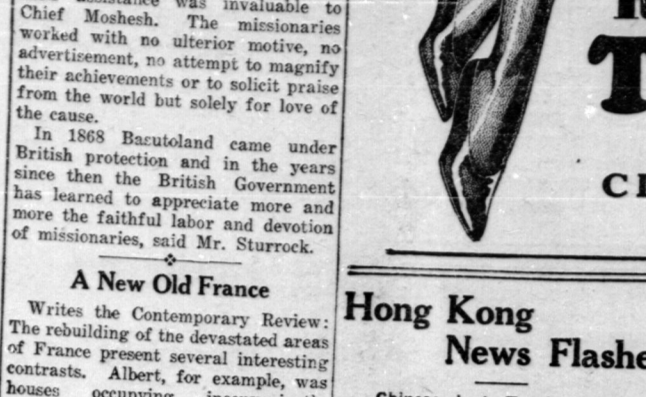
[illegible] was invaluable to Chief Moshesh. The missionaries worked with no ulterior motive, no advertisement, no attempt to magnify their achievements or to solicit praise from the world but solely for love of the cause.

In 1868 Basutoland came under British protection and in the years since then the British Government has learned to appreciate more and more the faithful labor and devotion of missionaries, said Mr. Sturrock.

A New Old France

Writes the Contemporary Review: The rebuilding of the devastated areas of France present several interesting contrasts. Albert, for example, was houses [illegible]

T

Cl

Hong Kong News Flashe

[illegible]